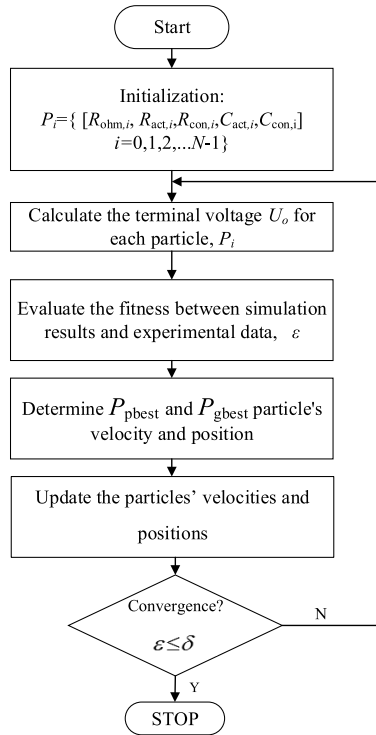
Start

Initialization:
$P_i$={ [$R_{ohm,i}$, $R_{act,i}$,$R_{con,i}$,$C_{act,i}$,$C_{con,i}$] $i$=0,1,2,...$N$-1}

Calculate the terminal voltage $U_o$ for each particle, $P_i$

Evaluate the fitness between simulation results and experimental data, $\varepsilon$

Determine $P_{pbest}$ and $P_{gbest}$ particle's velocity and position

Update the particles' velocities and positions

Convergence?
$\varepsilon \leq \delta$

N

Y

STOP